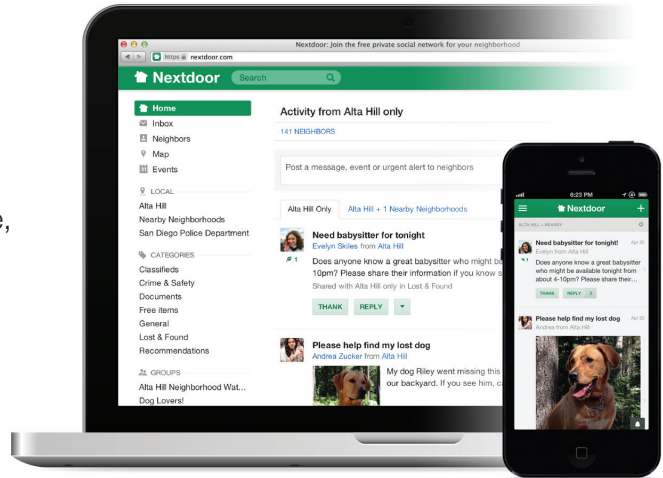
e,

Nextdoor: Join the free private social network for your neighborhood

https nextdoor.com

Nextdoor Search

Home
Inbox
Neighbors
Map
Events

LOCAL
Alta Hill
Nearby Neighborhoods
San Diego Police Department

CATEGORIES
Classifieds
Crime & Safety
Documents
Free items
General
Lost & Found
Recommendations

GROUPS
Alta Hill Neighborhood Wat...
Dog Lovers!

Activity from Alta Hill only

141 NEIGHBORS

Post a message, event or urgent alert to neighbors

Alta Hill Only | Alta Hill + 1 Nearby Neighborhoods

Need babysitter for tonight
Evelyn Skiles from Alta Hill
Does anyone know a great babysitter who might b 10pm? Please share their information if you know s
Shared with Alta Hill only in Lost & Found
1
THANK REPLY

Please help find my lost dog
Andrea Zucker from Alta Hill
My dog Riley went missing th our backyard. If you see him, c

6:23 PM
Nextdoor
ALTA HILL + NEARBY
Need babysitter for tonight! Apr 20
Evelyn Skiles from Alta Hill
Does anyone know a great babysitter who might be available tonight from about 4-10pm? Please share their...
THANK REPLY 3

Please help find my lost dog Apr 19
Andrea Zucker from Alta Hill